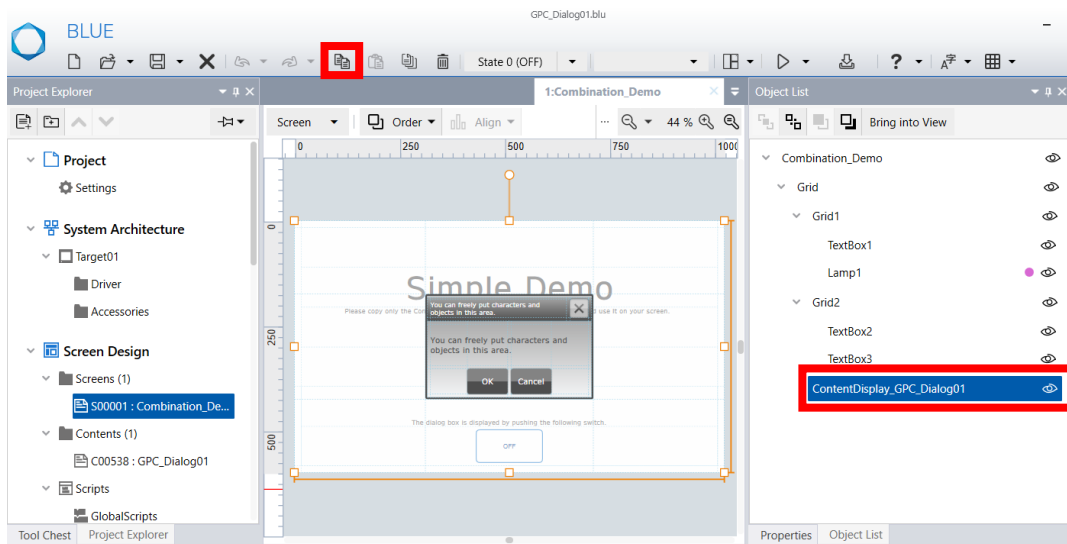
GPC_Dialog01.blu

BLUE

State 0 (OFF)

Project Explorer

1:Combination_Demo

Object List

Screen
Order
Align
44 %
Bring into View

0
250
500
750
1000

Project
Settings
System Architecture
Target01
Driver
Accessories
Screen Design
Screens (1)
S00001 : Combination_De...
Contents (1)
C00538 : GPC_Dialog01
Scripts
GlobalScripts

0
250
500

Simple Demo
Please copy only the Con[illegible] use it on your screen.
You can freely put characters and objects in this area.
You can freely put characters and objects in this area.
OK
Cancel
The dialog box is displayed by pushing the following switch.
OFF

Combination_Demo
Grid
Grid1
TextBox1
Lamp1
Grid2
TextBox2
TextBox3
ContentDisplay_GPC_Dialog01

Tool Chest
Project Explorer
Properties
Object List